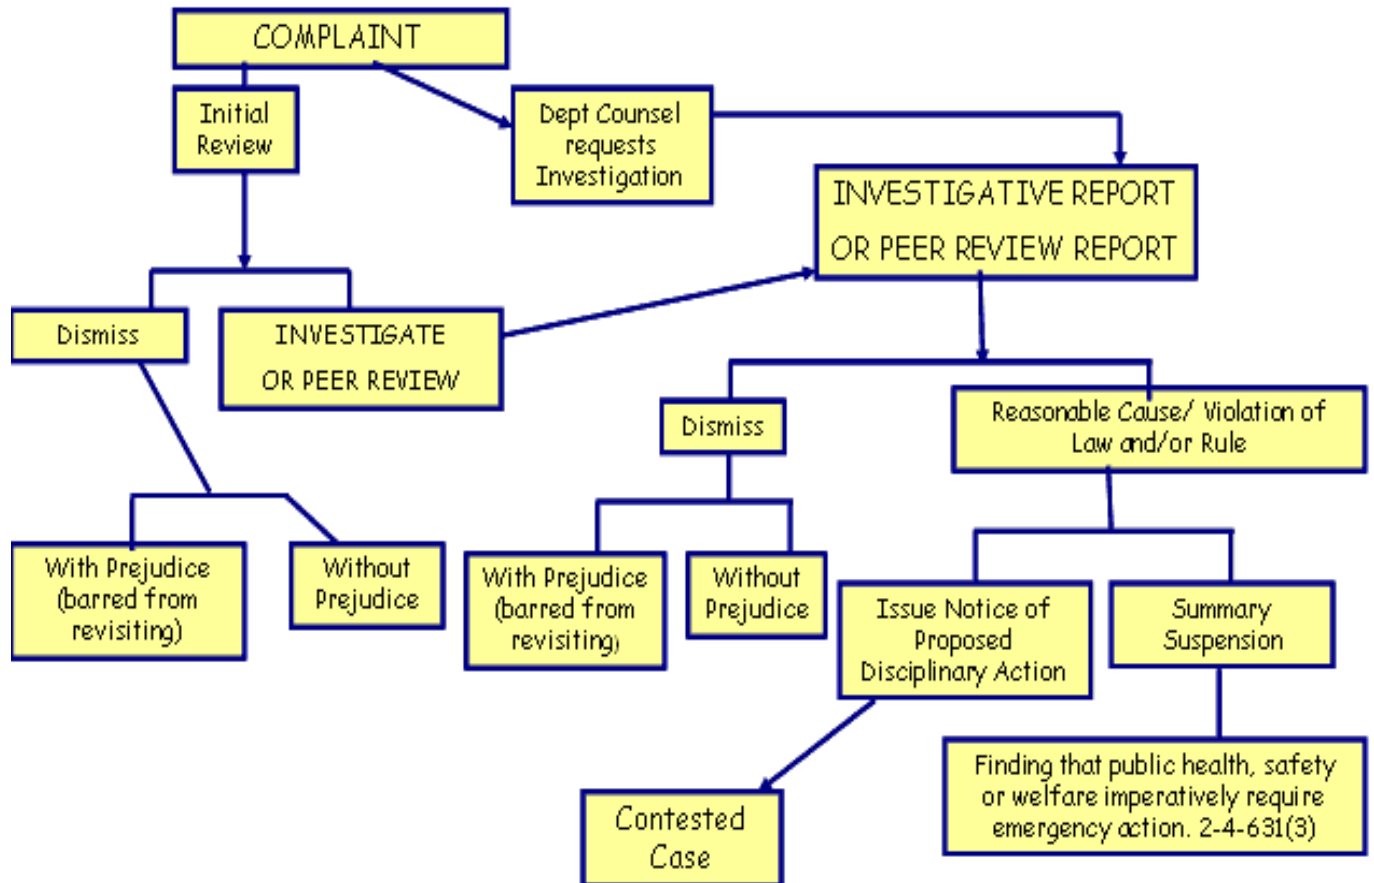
COMPLAINT

Initial Review

Dept Counsel requests Investigation

INVESTIGATIVE REPORT OR PEER REVIEW REPORT

Dismiss

INVESTIGATE OR PEER REVIEW

Dismiss

Reasonable Cause/ Violation of Law and/or Rule

With Prejudice (barred from revisiting)

Without Prejudice

With Prejudice (barred from revisiting)

Without Prejudice

Issue Notice of Proposed Disciplinary Action

Summary Suspension

Finding that public health, safety or welfare imperatively require emergency action. 2-4-631(3)

Contested Case